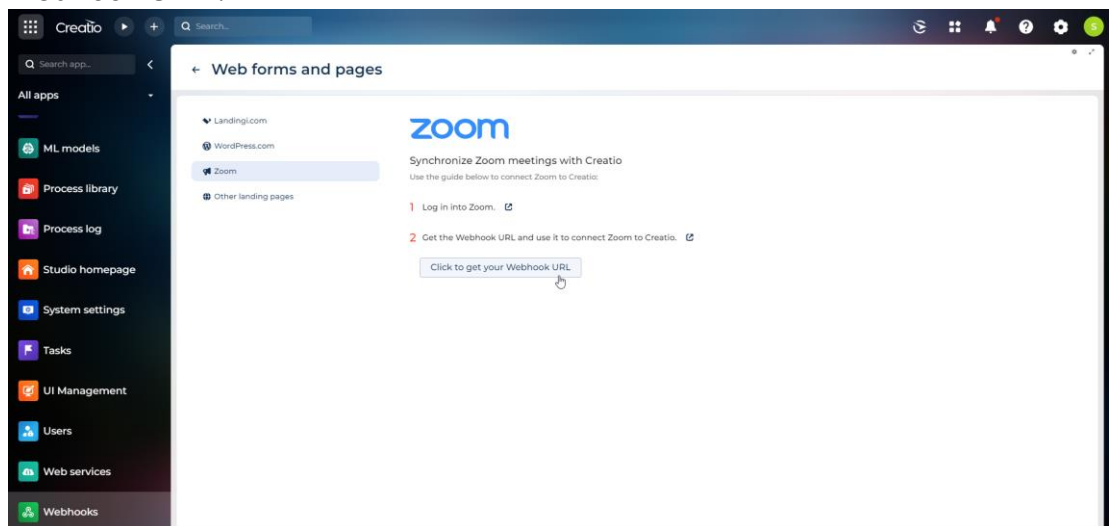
Creatio

Search...

Search app...

All apps

ML models

Process library

Process log

Studio homepage

System settings

Tasks

UI Management

Users

Web services

Webhooks

← Web forms and pages

Landingi.com

WordPress.com

Zoom

Other landing pages

zoom

Synchronize Zoom meetings with Creatio

Use the guide below to connect Zoom to Creatio:

1 Log in into Zoom.

2 Get the Webhook URL and use it to connect Zoom to Creatio.

Click to get your Webhook URL